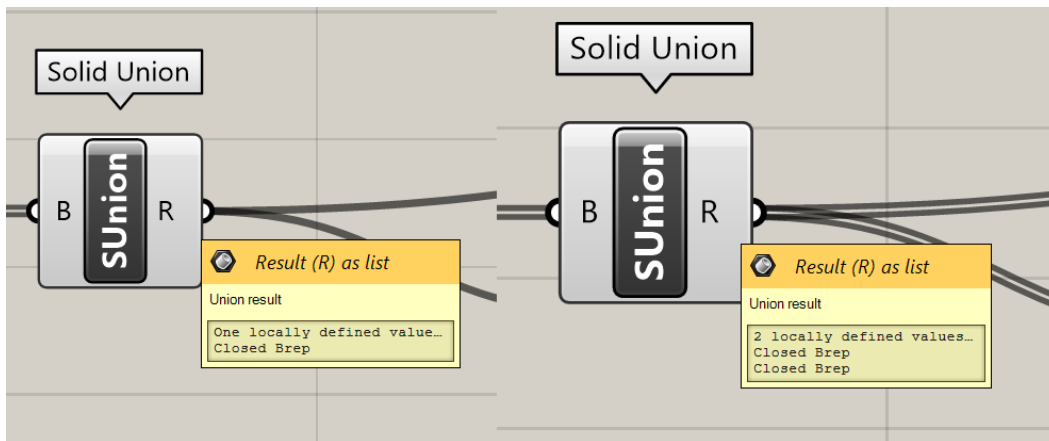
Solid Union

B SUnion R

Result (R) as list

Union result

One locally defined value…
Closed Brep

Solid Union

B SUnion R

Result (R) as list

Union result

2 locally defined values…
Closed Brep
Closed Brep